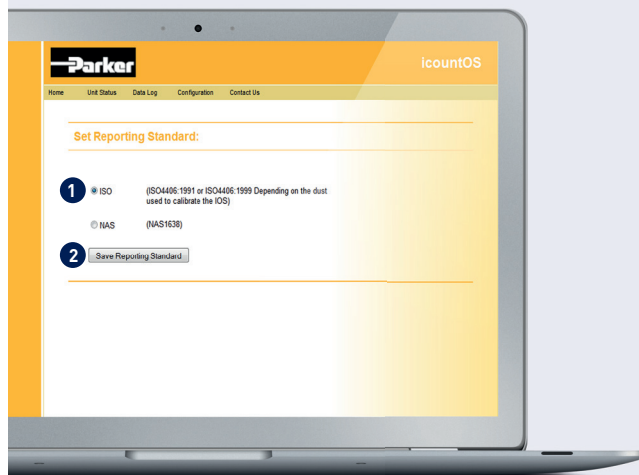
Parker

icountOS

Home Unit Status Data Log Configuration Contact Us

Set Reporting Standard:

1 ISO (ISO4406:1991 or ISO4406:1999 Depending on the dust used to calibrate the IOS)

NAS (NAS1638)

2 Save Reporting Standard